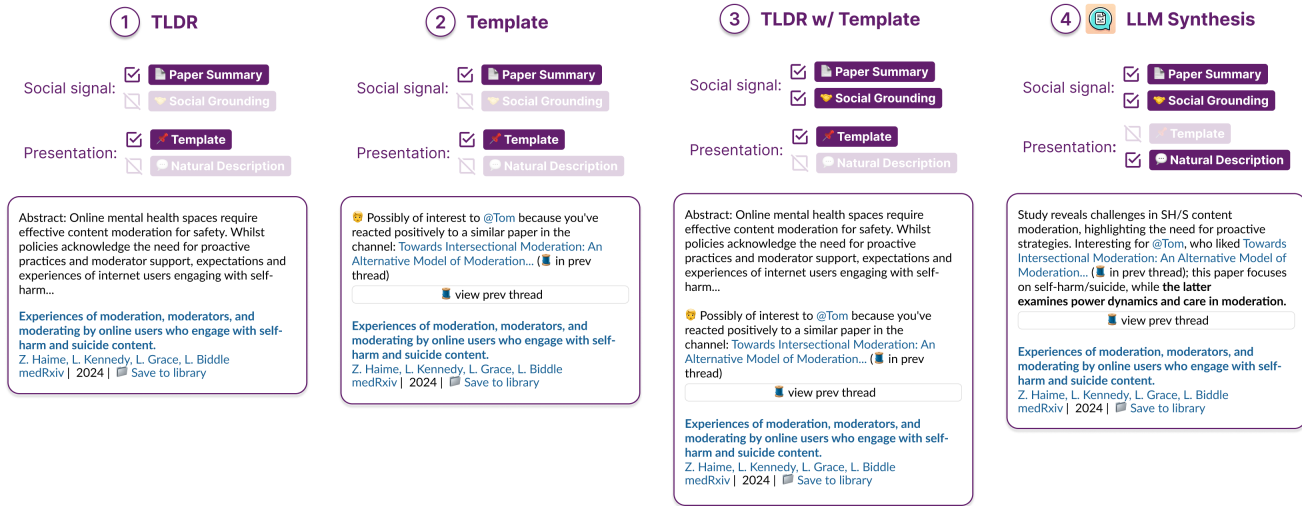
1 TLDR

Social signal: Paper Summary
Social Grounding

Presentation: Template
Natural Description

Abstract: Online mental health spaces require effective content moderation for safety. Whilst policies acknowledge the need for proactive practices and moderator support, expectations and experiences of internet users engaging with self-harm...

Experiences of moderation, moderators, and moderating by online users who engage with self-harm and suicide content.
Z. Haime, L. Kennedy, L. Grace, L. Biddle
medRxiv | 2024 | Save to library

2 Template

Social signal: Paper Summary
Social Grounding

Presentation: Template
Natural Description

Possibly of interest to @Tom because you've reacted positively to a similar paper in the channel: Towards Intersectional Moderation: An Alternative Model of Moderation... ( in prev thread)

view prev thread

Experiences of moderation, moderators, and moderating by online users who engage with self-harm and suicide content.
Z. Haime, L. Kennedy, L. Grace, L. Biddle
medRxiv | 2024 | Save to library

3 TLDR w/ Template

Social signal: Paper Summary
Social Grounding

Presentation: Template
Natural Description

Abstract: Online mental health spaces require effective content moderation for safety. Whilst policies acknowledge the need for proactive practices and moderator support, expectations and experiences of internet users engaging with self-harm...

Possibly of interest to @Tom because you've reacted positively to a similar paper in the channel: Towards Intersectional Moderation: An Alternative Model of Moderation... ( in prev thread)

view prev thread

Experiences of moderation, moderators, and moderating by online users who engage with self-harm and suicide content.
Z. Haime, L. Kennedy, L. Grace, L. Biddle
medRxiv | 2024 | Save to library

4 LLM Synthesis

Social signal: Paper Summary
Social Grounding

Presentation: Template
Natural Description

Study reveals challenges in SH/S content moderation, highlighting the need for proactive strategies. Interesting for @Tom, who liked Towards Intersectional Moderation: An Alternative Model of Moderation... ( in prev thread); this paper focuses on self-harm/suicide, while **the latter examines power dynamics and care in moderation.**

view prev thread

Experiences of moderation, moderators, and moderating by online users who engage with self-harm and suicide content.
Z. Haime, L. Kennedy, L. Grace, L. Biddle
medRxiv | 2024 | Save to library